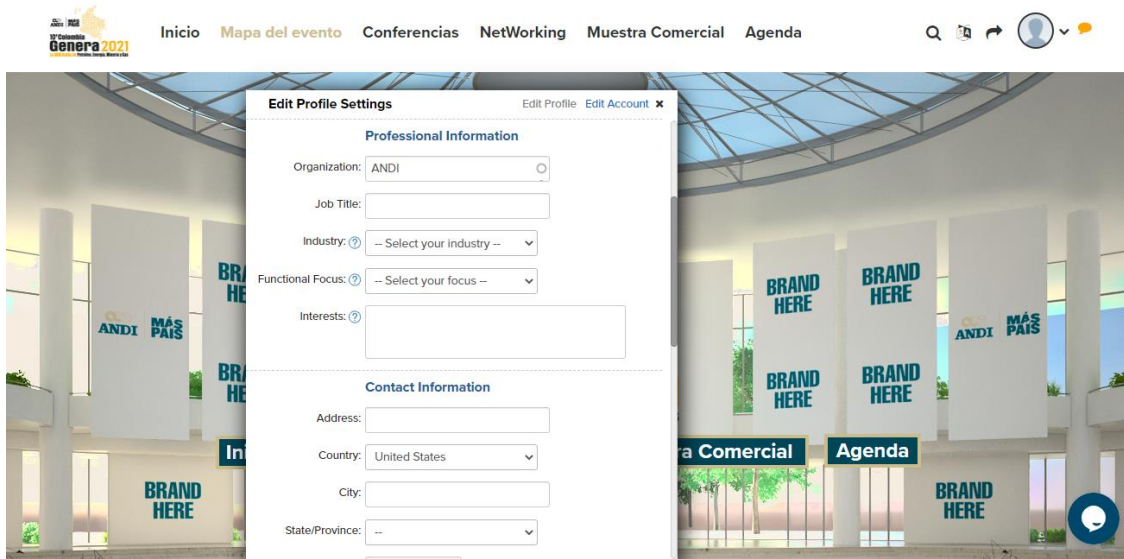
ANDI MÁS PAÍS
13° Colombia Genera 2021

Inicio Mapa del evento Conferencias NetWorking Muestra Comercial Agenda

Edit Profile Settings
Edit Profile Edit Account ✖

Professional Information

Organization: ANDI

Job Title:

Industry: -- Select your industry --

Functional Focus: -- Select your focus --

Interests:

Contact Information

Address:

Country: United States

City:

State/Province: --

BRAND HERE
BRAND HERE
BRAND HERE
BRAND HERE
BRAND HERE
BRAND HERE
BRAND HERE
BRA HE
BRA HE
ANDI MÁS PAÍS
ANDI MÁS PAÍS
Ini
ra Comercial
Agenda